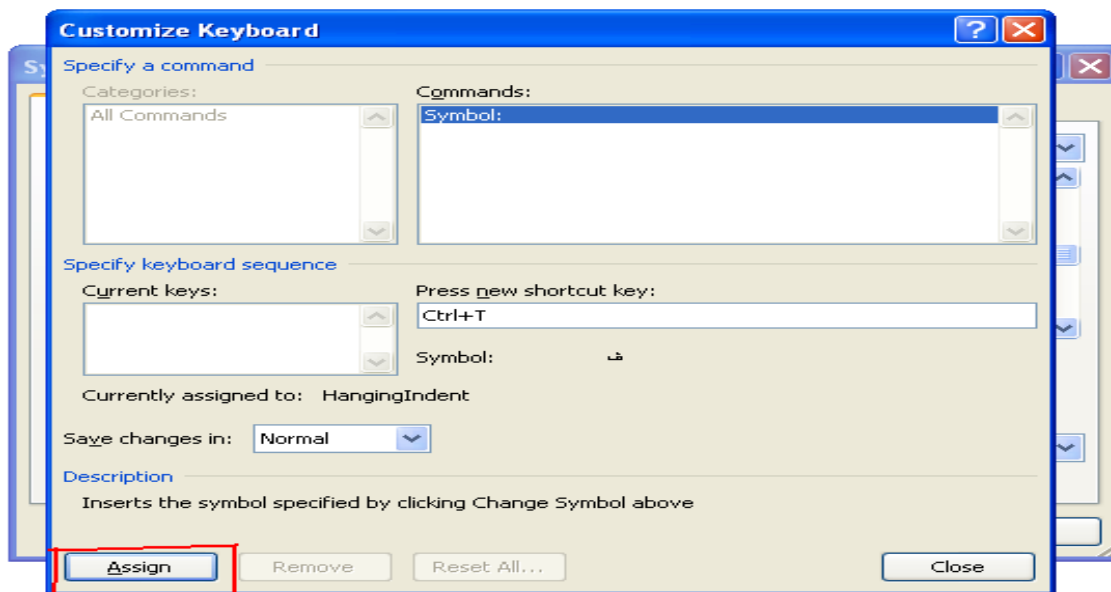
Customize Keyboard

Specify a command

Categories:

All Commands

Commands:

Symbol:

Specify keyboard sequence

Current keys:

Press new shortcut key:

Ctrl+T

Symbol: ف

Currently assigned to: HangingIndent

Save changes in: Normal

Description

Inserts the symbol specified by clicking Change Symbol above

Assign

Remove

Reset All...

Close